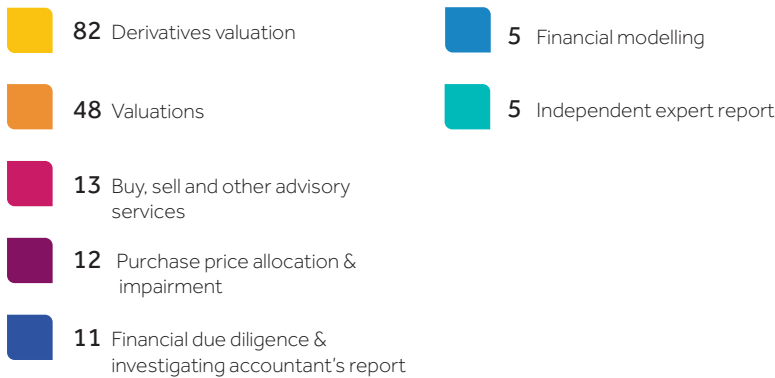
82 Derivatives valuation

48 Valuations

13 Buy, sell and other advisory services

12 Purchase price allocation & impairment

11 Financial due diligence & investigating accountant's report

5 Financial modelling

5 Independent expert report